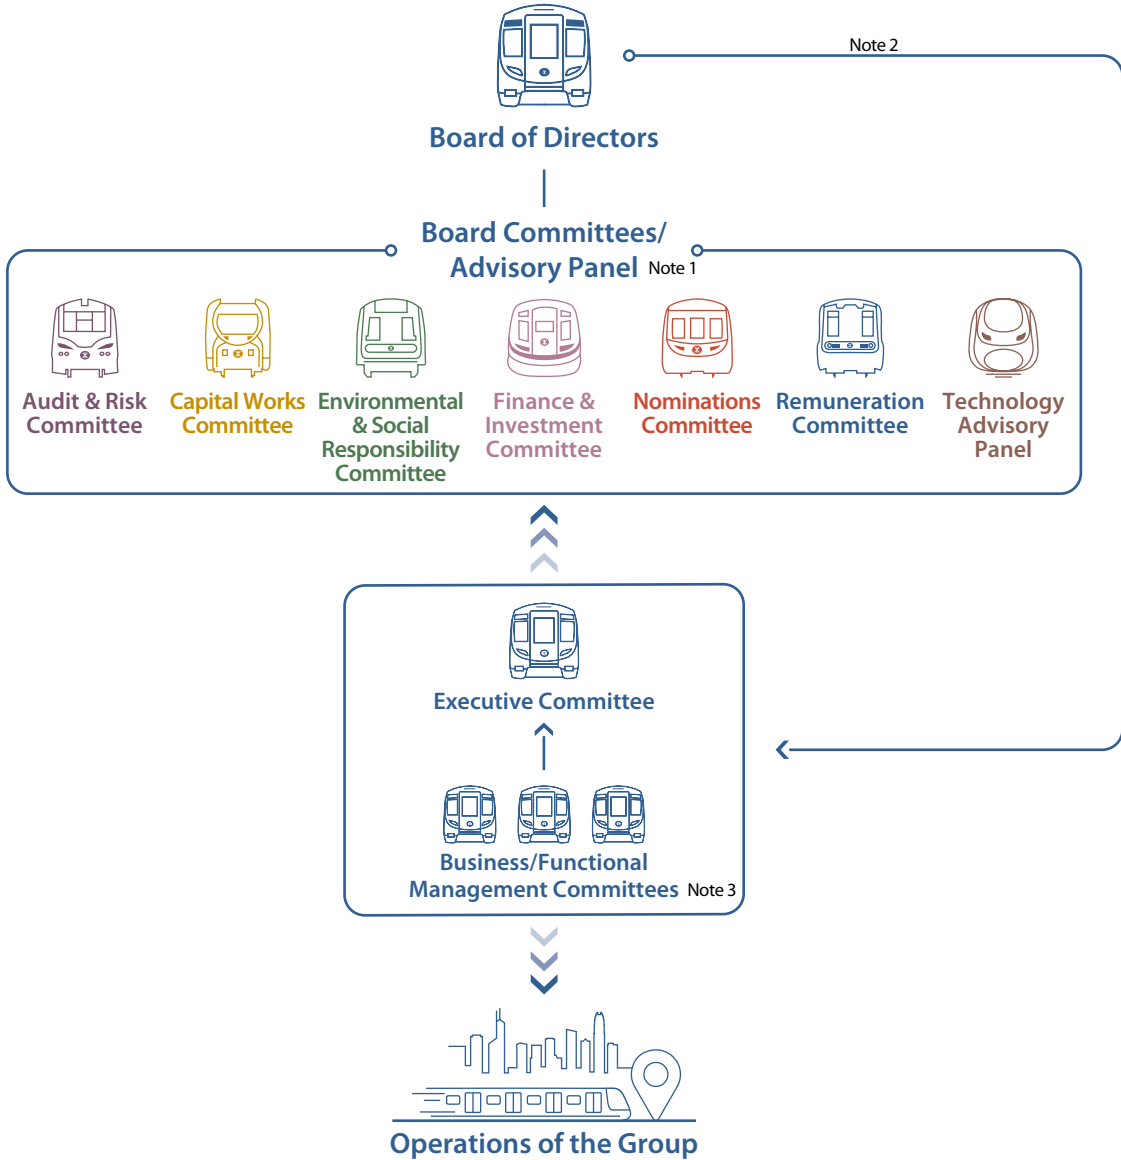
Note 2

Board of Directors

Board Committees/ Advisory Panel Note 1

Audit & Risk Committee

Capital Works Committee

Environmental & Social Responsibility Committee

Finance & Investment Committee

Nominations Committee

Remuneration Committee

Technology Advisory Panel

Executive Committee

Business/Functional Management Committees Note 3

Operations of the Group